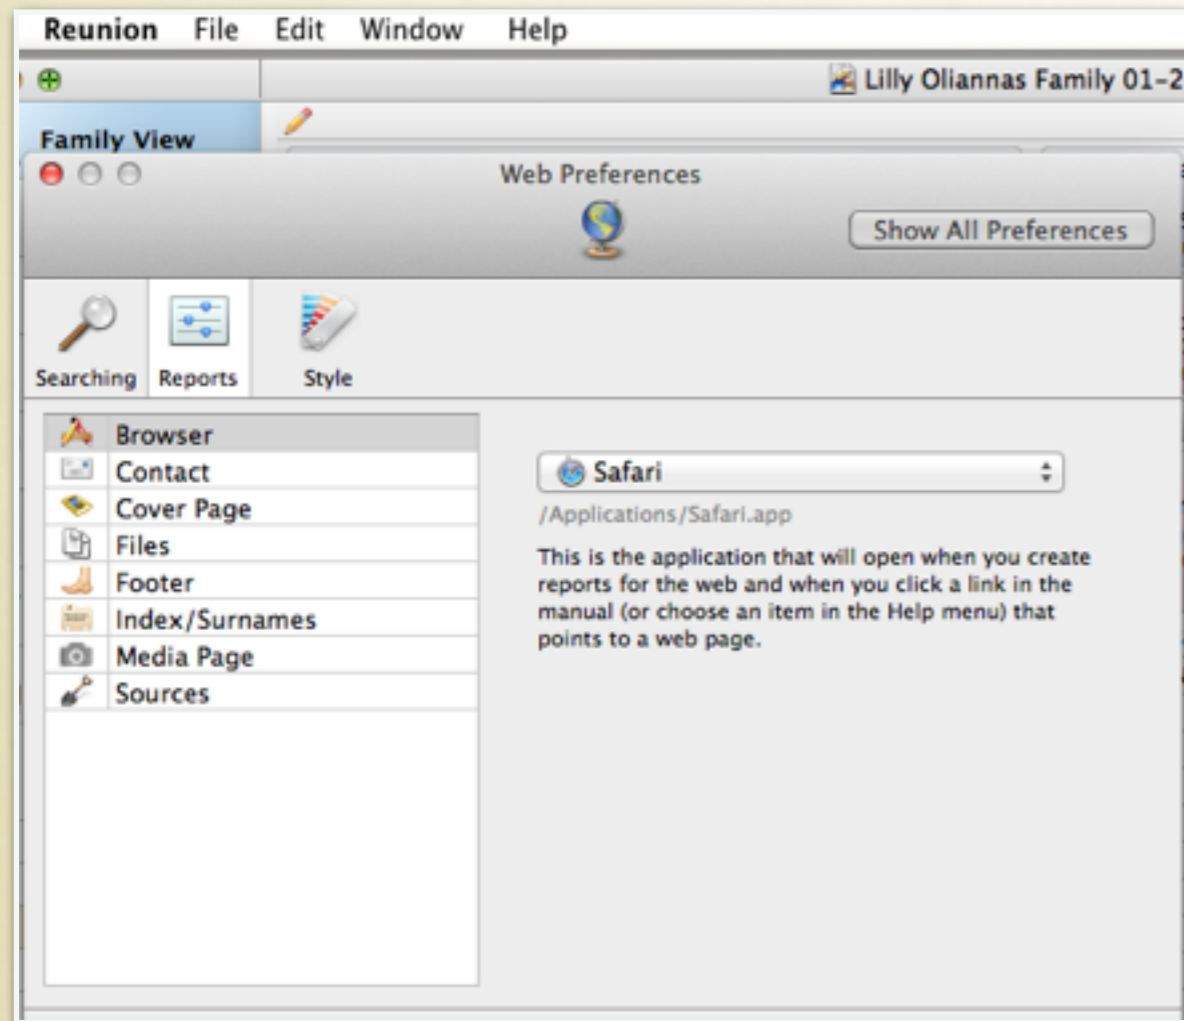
Reunion File Edit Window Help

Lilly Oliannas Family 01-2

Family View

Web Preferences

Show All Preferences

Searching Reports Style

Browser
Contact
Cover Page
Files
Footer
Index/Surnames
Media Page
Sources

Safari

/Applications/Safari.app

This is the application that will open when you create reports for the web and when you click a link in the manual (or choose an item in the Help menu) that points to a web page.